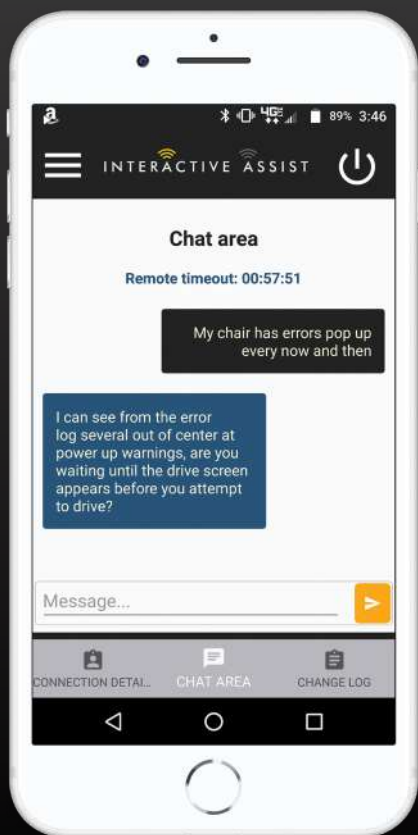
89% 3:46

INTERACTIVE ASSIST

Chat area

Remote timeout: 00:57:51

My chair has errors pop up every now and then

I can see from the error log several out of center at power up warnings, are you waiting until the drive screen appears before you attempt to drive?

Message...

CONNECTION DETAI...

CHAT AREA

CHANGE LOG